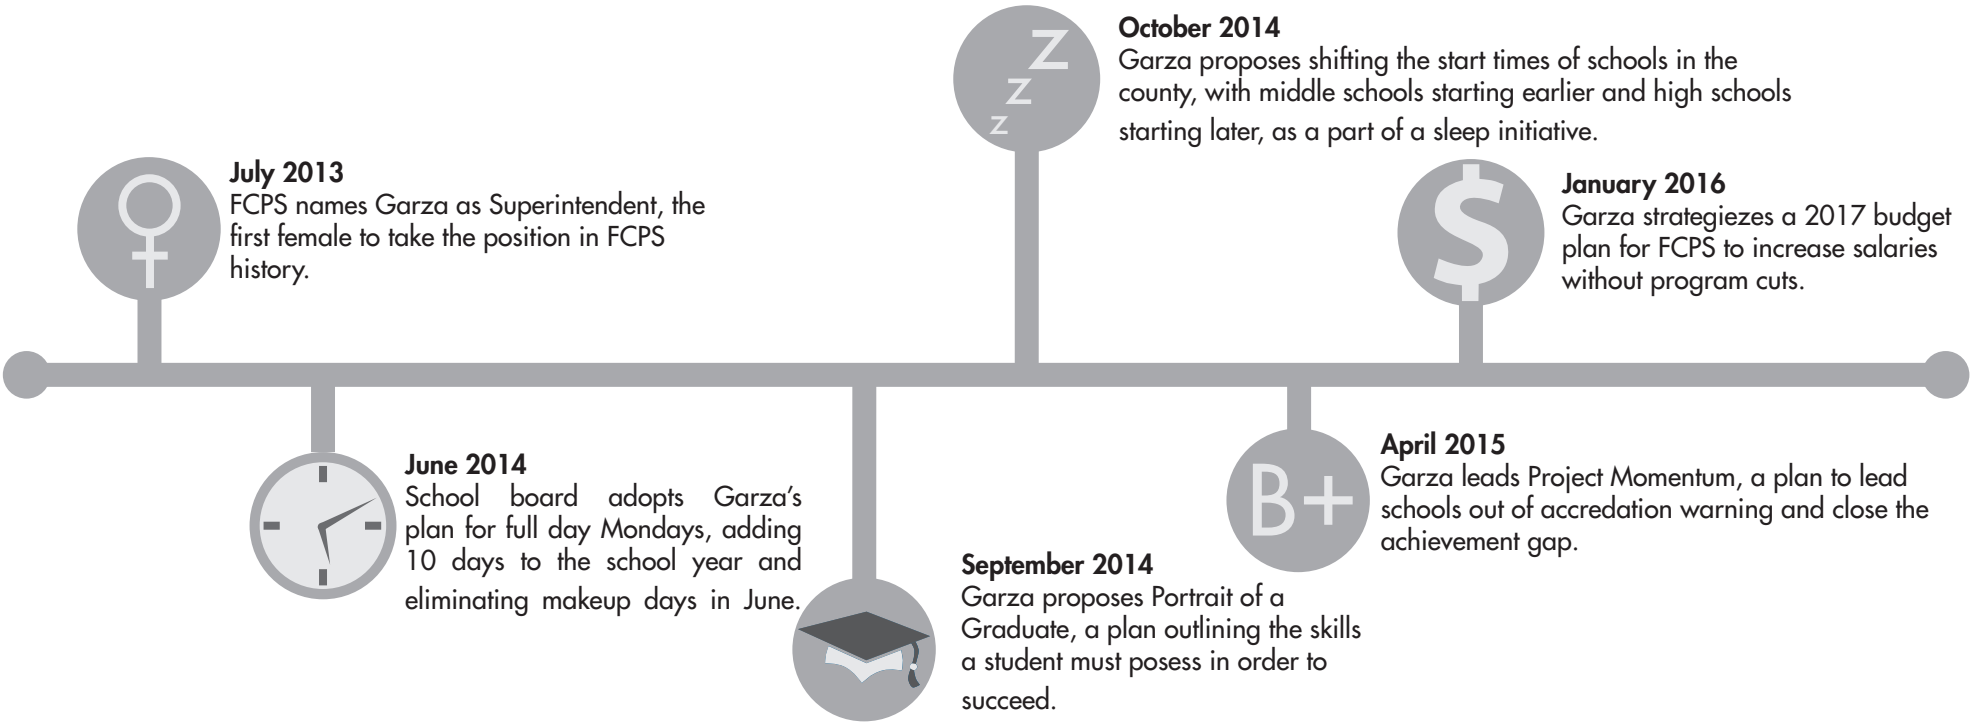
July 2013
FCPS names Garza as Superintendent, the first female to take the position in FCPS history.

June 2014
School board adopts Garza's plan for full day Mondays, adding 10 days to the school year and eliminating makeup days in June.

September 2014
Garza proposes Portrait of a Graduate, a plan outlining the skills a student must posess in order to succeed.

z
z
Z

October 2014
Garza proposes shifting the start times of schools in the county, with middle schools starting earlier and high schools starting later, as a part of a sleep initiative.

B+

April 2015
Garza leads Project Momentum, a plan to lead schools out of accredation warning and close the achievement gap.

$

January 2016
Garza strategiezes a 2017 budget plan for FCPS to increase salaries without program cuts.